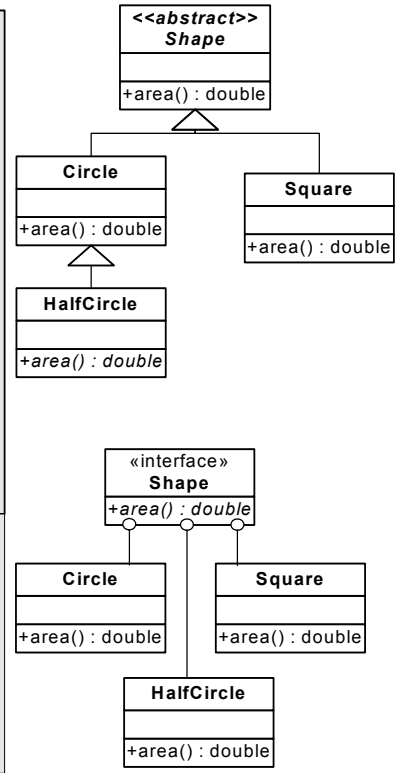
<<abstract>>
Shape

+area() : double

Circle

+area() : double

Square

+area() : double

HalfCircle

+area() : double

«interface»
Shape
+area() : double

Circle

+area() : double

Square

+area() : double

HalfCircle

+area() : double